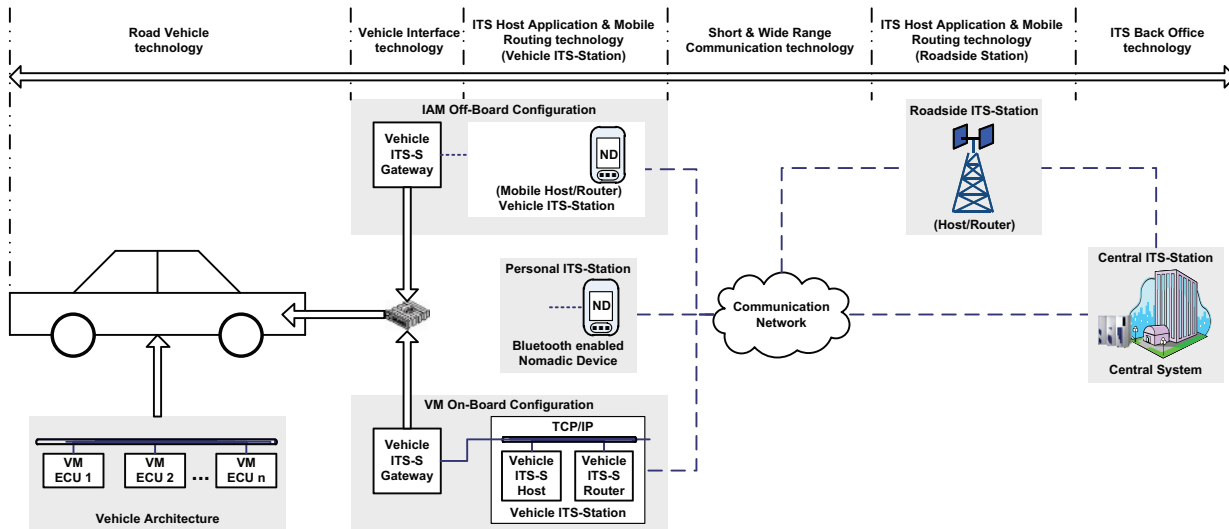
Road Vehicle technology

Vehicle Interface technology

ITS Host Application & Mobile Routing technology (Vehicle ITS-Station)

Short & Wide Range Communication technology

ITS Host Application & Mobile Routing technology (Roadside Station)

ITS Back Office technology

IAM Off-Board Configuration

Vehicle ITS-S Gateway

ND

(Mobile Host/Router) Vehicle ITS-Station

Roadside ITS-Station

(Host/Router)

Personal ITS-Station

ND

Bluetooth enabled Nomadic Device

Communication Network

Central ITS-Station

Central System

VM On-Board Configuration

Vehicle ITS-S Gateway

TCP/IP

Vehicle ITS-S Host

Vehicle ITS-S Router

Vehicle ITS-Station

VM ECU 1

VM ECU 2

...

VM ECU n

Vehicle Architecture